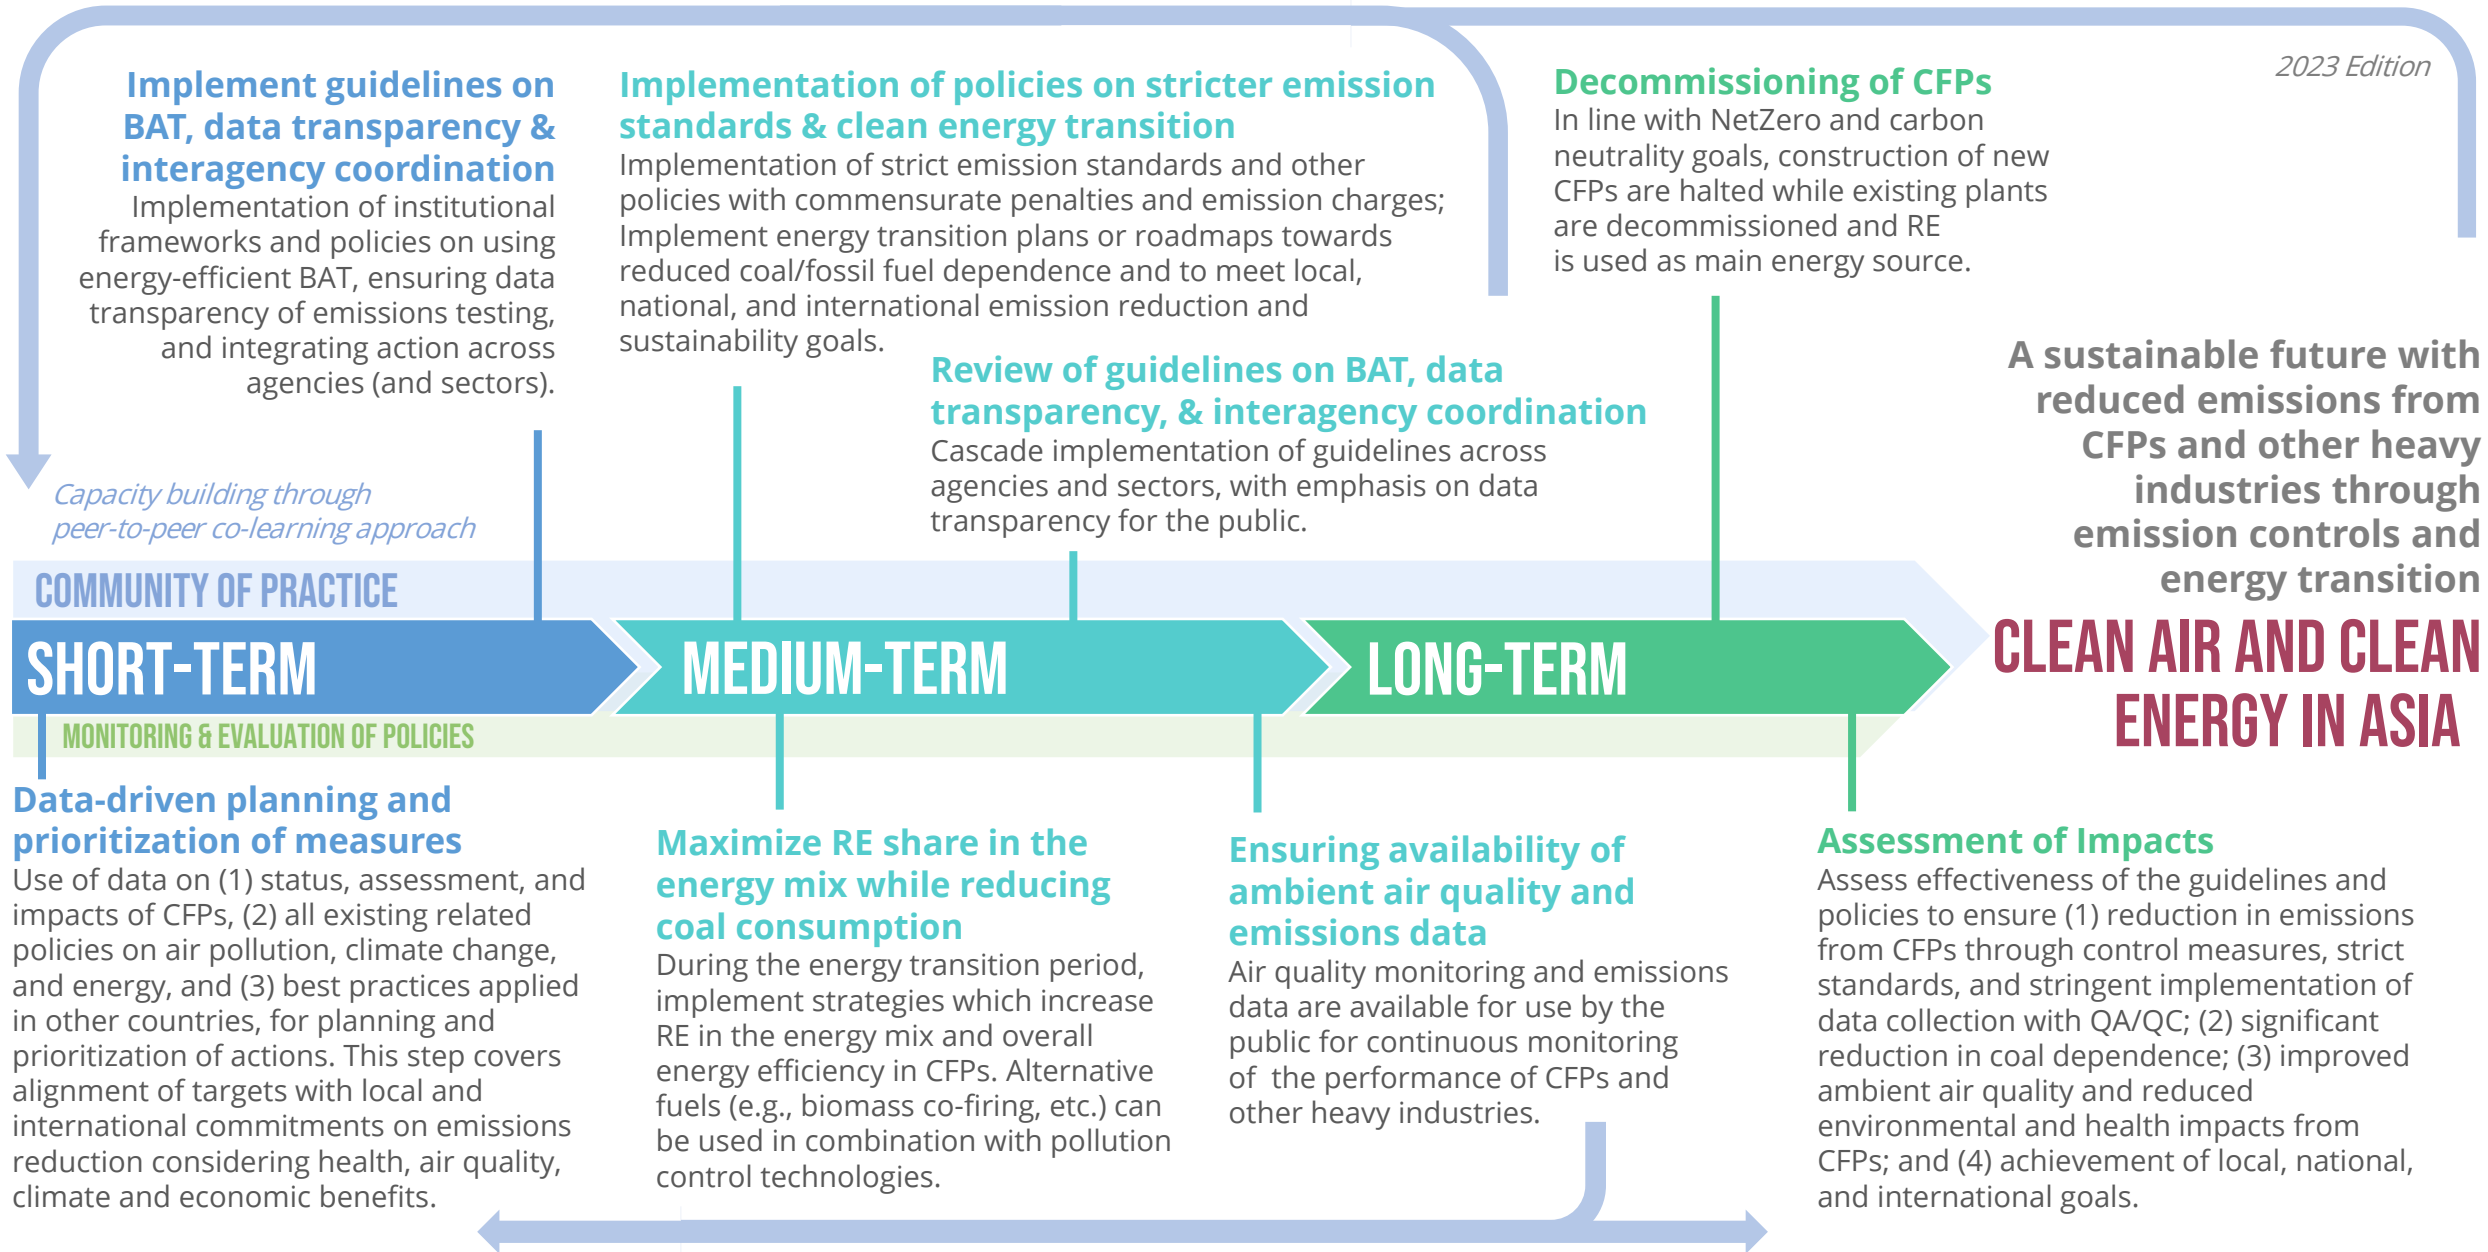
2023 Edition

Implement guidelines on BAT, data transparency & interagency coordination
Implementation of institutional frameworks and policies on using energy-efficient BAT, ensuring data transparency of emissions testing, and integrating action across agencies (and sectors).

Implementation of policies on stricter emission standards & clean energy transition
Implementation of strict emission standards and other policies with commensurate penalties and emission charges; Implement energy transition plans or roadmaps towards reduced coal/fossil fuel dependence and to meet local, national, and international emission reduction and sustainability goals.

Decommissioning of CFPs
In line with NetZero and carbon neutrality goals, construction of new CFPs are halted while existing plants are decommissioned and RE is used as main energy source.

Review of guidelines on BAT, data transparency, & interagency coordination
Cascade implementation of guidelines across agencies and sectors, with emphasis on data transparency for the public.

A sustainable future with reduced emissions from CFPs and other heavy industries through emission controls and energy transition

Capacity building through peer-to-peer co-learning approach

COMMUNITY OF PRACTICE

SHORT-TERM

MEDIUM-TERM

LONG-TERM

CLEAN AIR AND CLEAN ENERGY IN ASIA

MONITORING & EVALUATION OF POLICIES

Data-driven planning and prioritization of measures
Use of data on (1) status, assessment, and impacts of CFPs, (2) all existing related policies on air pollution, climate change, and energy, and (3) best practices applied in other countries, for planning and prioritization of actions. This step covers alignment of targets with local and international commitments on emissions reduction considering health, air quality, climate and economic benefits.

Maximize RE share in the energy mix while reducing coal consumption
During the energy transition period, implement strategies which increase RE in the energy mix and overall energy efficiency in CFPs. Alternative fuels (e.g., biomass co-firing, etc.) can be used in combination with pollution control technologies.

Ensuring availability of ambient air quality and emissions data
Air quality monitoring and emissions data are available for use by the public for continuous monitoring of the performance of CFPs and other heavy industries.

Assessment of Impacts
Assess effectiveness of the guidelines and policies to ensure (1) reduction in emissions from CFPs through control measures, strict standards, and stringent implementation of data collection with QA/QC; (2) significant reduction in coal dependence; (3) improved ambient air quality and reduced environmental and health impacts from CFPs; and (4) achievement of local, national, and international goals.